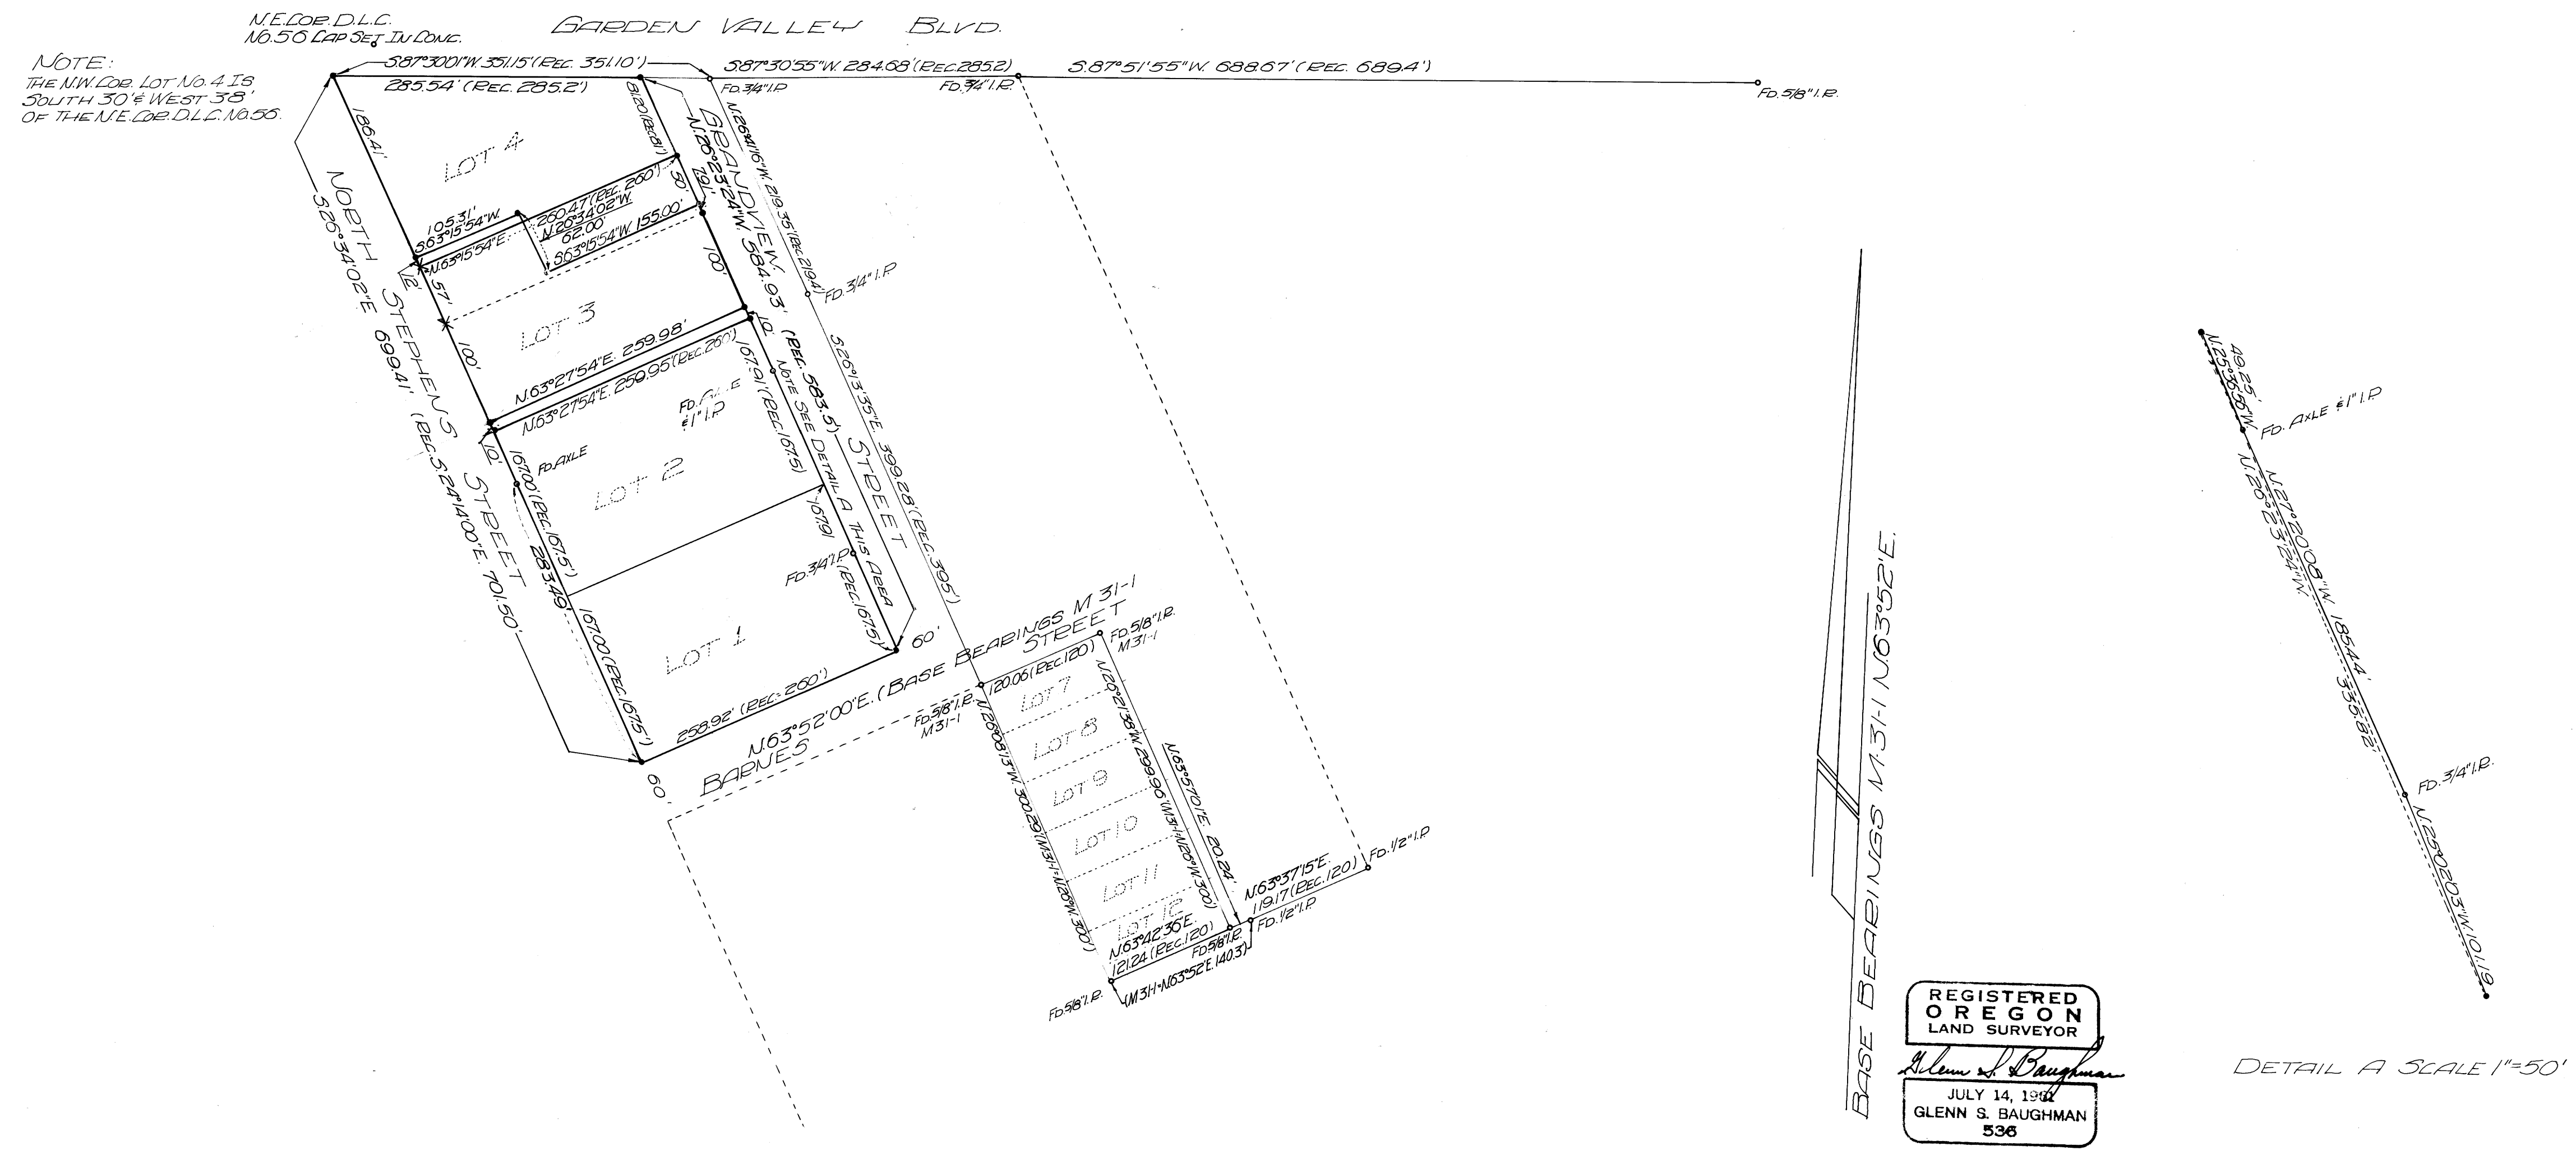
N.E.COR. D.L.C. NO.56 CAP SET IN CONC.

GARDEN VALLEY BLVD.

NOTE: THE N.W. COR. LOT NO. 4 IS SOUTH 30' & WEST 38' OF THE N.E. COR. D.L.C. NO. 56.

S.87°30'01"W. 351.15' (REC. 351.10')
285.54' (REC. 285.2')
S.87°30'55"W. 284.68' (REC. 285.2)
FD. 3/4" I.P.
FD. 3/4" I.P.
S.87°51'55"W. 688.67' (REC. 689.4')
FD. 5/8" I.P.

186.41'
LOT 4
81.20 (REC. 81')
GRANDVIEW
N.26°22'24"W. 384.93'
N.26°41'16"W. 219.35' (REC. 219.4')
91.07'
50'
260.47' (REC. 260')
N.26°34'02"W. 62.00'
S.63°15'54"W. 155.00'
105.31'
S.63°15'54"W.
S.63°15'54"E.
N.63°15'54"E.
12'
57'
100'
FD. 3/4" I.P.
LOT 3
100'
10'
N.63°27'54"E. 259.98'
N.63°27'54"E. 259.95' (REC. 260')
(REC. 383.5')
S.26°13'35"E. 399.28' (REC. 395')
167.91' (REC. 167.5')
NOTE SEE DETAIL A THIS AREA
FD. AXLE & 1" I.P.
STREET
NORTH STEPHENS STREET
S.26°34'02"E. 699.41' (REC. S.24°14'00"E. 701.50')
10'
167.00' (REC. 167.5')
FD. AXLE
LOT 2
167.91 (REC. 167.5)
FD. 3/4" I.P.
283.49
LOT 1
167.00' (REC. 167.5')
60'
258.92' (REC. 260')
N.63°52'00"E. (BASE BEARINGS M 31-1
BARNES STREET
60'
FD. 5/8" I.P. M 31-1
FD. 5/8" I.P. M 31-1
120.06 (REC. 120)
LOT 7
LOT 8
LOT 9
LOT 10
LOT 11
LOT 12
N.26°08'15"W. 300.29' (M31-1 N.26°W. 300')
N.26°21'38"W. 299.96' (M31-1 N.26°W. 300')
N.63°57'10"E. 20.24'
N.63°37'15"E. 119.17 (REC. 120)
FD. 1/2" I.P.
FD. 1/2" I.P.
N.63°42'36"E. 121.24 (REC. 120)
FD. 5/8" I.P.
(M31-1 N.63°52'E. 140.3')
FD. 5/8" I.P.

BASE BEARINGS M 31-1 N.63°52'E.

REGISTERED OREGON LAND SURVEYOR
Glenn S. Baughman
JULY 14, 1961
GLENN S. BAUGHMAN
536

49.25'
N.25°36'56"W.
FD. AXLE & 1" I.P.
N.26°23'24"W.
N.27°20'08"W. 185.44'
335.82'
FD. 3/4" I.P.
N.25°02'03"W. 101.19

DETAIL A SCALE 1"=50'